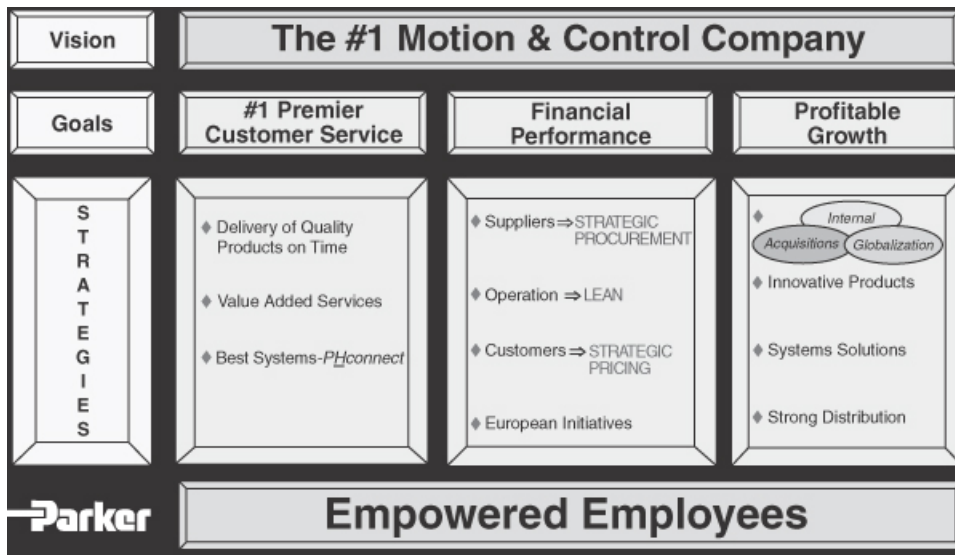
Vision

The #1 Motion & Control Company

Goals

#1 Premier Customer Service

Financial Performance

Profitable Growth

S T R A T E G I E S

♦ Delivery of Quality Products on Time

♦ Value Added Services

♦ Best Systems-PHconnect

♦ Suppliers ⇒ STRATEGIC PROCUREMENT

♦ Operation ⇒ LEAN

♦ Customers ⇒ STRATEGIC PRICING

♦ European Initiatives

♦ Internal Acquisitions Globalization

♦ Innovative Products

♦ Systems Solutions

♦ Strong Distribution

Parker

Empowered Employees